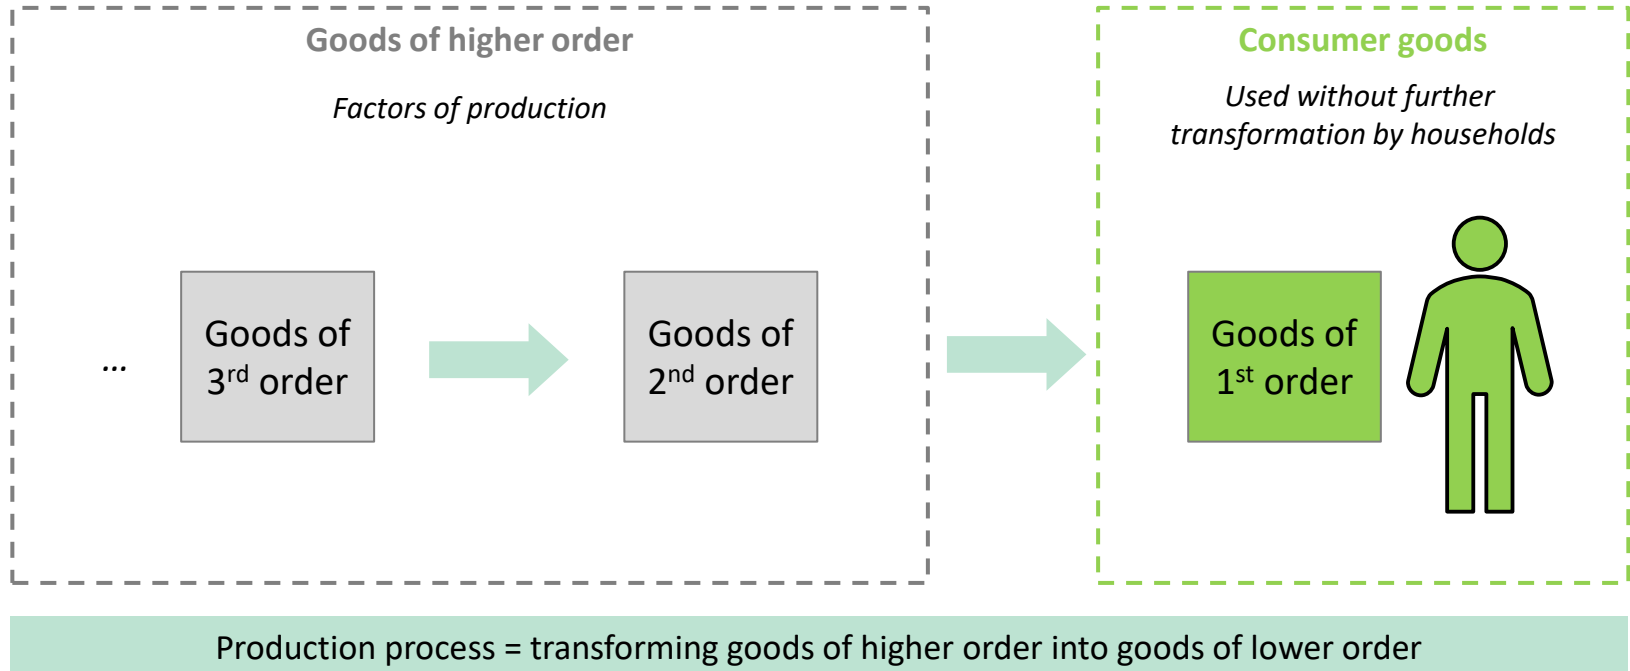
Goods of higher order

Factors of production

...

Goods of 3$^{rd}$ order

Goods of 2$^{nd}$ order

Consumer goods

Used without further transformation by households

Goods of 1$^{st}$ order

Production process = transforming goods of higher order into goods of lower order